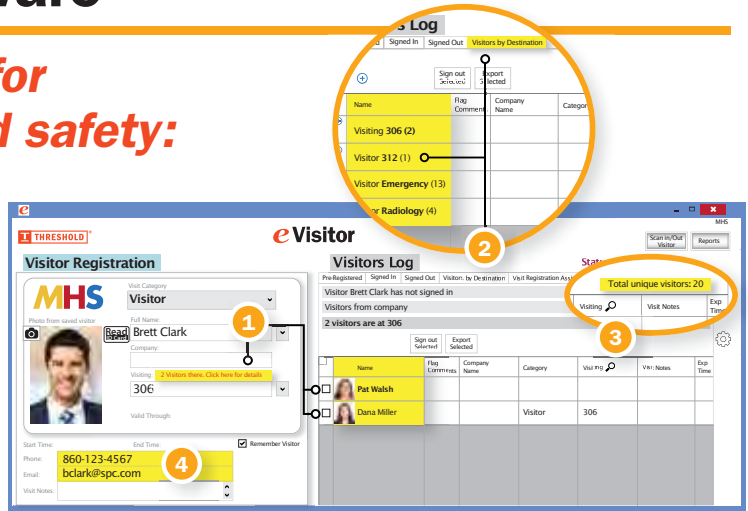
vare

for
d safety:

s Log
Signed In | Signed Out | Visitors by Destination
Sign out Selected | Export Selected
Name | Flag Comments | Company Name | Catego
Visiting 306 (2)
Visitor 312 (1)
Visitor Emergency (13)
r Radiology (4)

2

e
THRESHOLD
eVisitor
MHS
Scan In/Out Visitor | Reports
Visitor Registration
Visitors Log
Stat
Pre Registered | Signed In | Signed Out | Visitors by Destination | Visit Registration Ass
Visitor Brett Clark has not signed in
Visitors from company
2 visitors are at 306
Total unique visitors: 20
Visiting | Visit Notes | Exp Time
3
MHS
Visit Category
Visitor
Photo from saved visitor
Full Name:
Brett Clark
Read
Company:
2 Visitors there. Click here for details
Visiting:
306
Valid Through:
1
Sign out Selected | Export Selected

| Name | Flag Comments | Company Name | Category | Visiting | Visit Notes | Exp Time |
|---|---|---|---|---|---|---|
| Pat Walsh | | | | | | |
| Dana Miller | | | Visitor | 306 | | |

Start Time:
End Time
Remember Visitor
Phone:
860-123-4567
Email:
bclark@spc.com
4
Visit Notes: